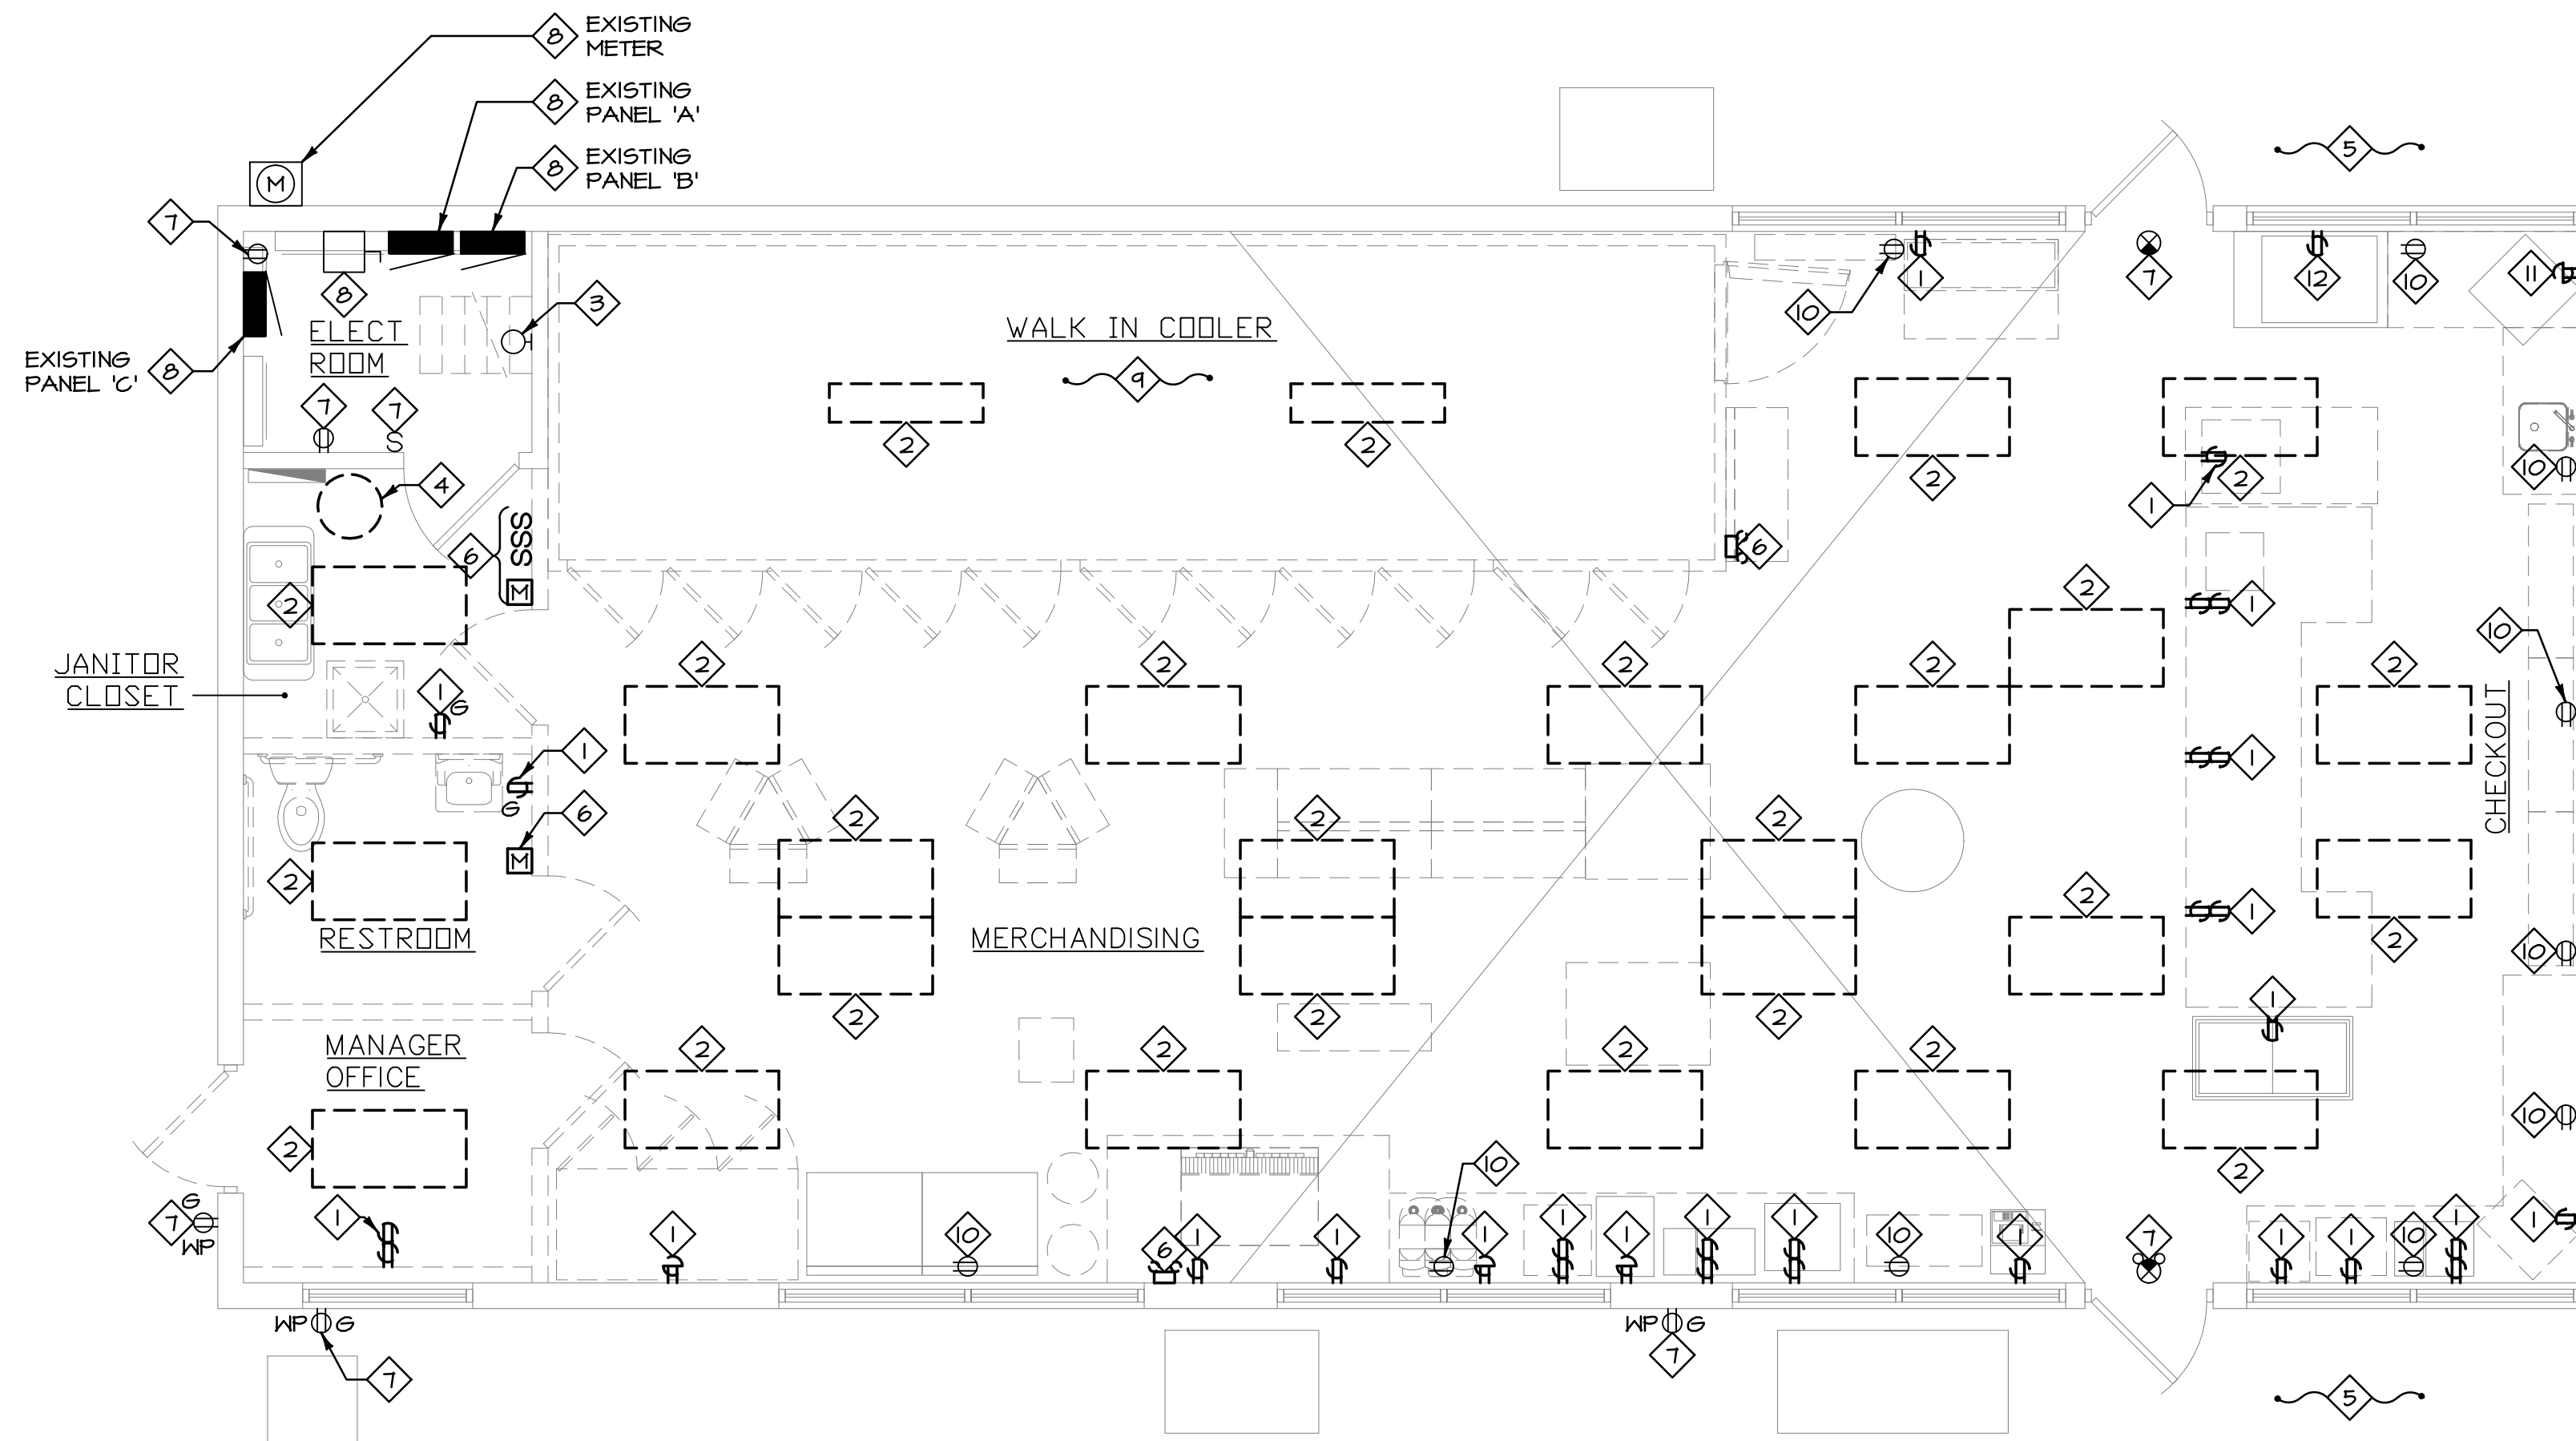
8 EXISTING METER
8 EXISTING PANEL 'A'
8 EXISTING PANEL 'B'
M
7
8
3
5
ELECT ROOM
WALK IN COOLER
9
EXISTING PANEL 'C' 8
7 7
S
4
2 2
2
10 1
7
12 10 11
6 SSS
M
6
2
2
2
1
10
JANITOR CLOSET
2 2 2 2
2
1 G
1
1
2
2
6
M
2
2
2
2
CHECKOUT
1
2
2
2
2
1
RESTROOM
MERCHANDISING
2
10
1
2 2 2
2
MANAGER OFFICE
2 2 2 2 2
10
2
7 G WP
1
1
10
6 1
1
1
1
1
1
1
10
1
7
1
1
10
1
1
10
WP G
WP G
7
7
5